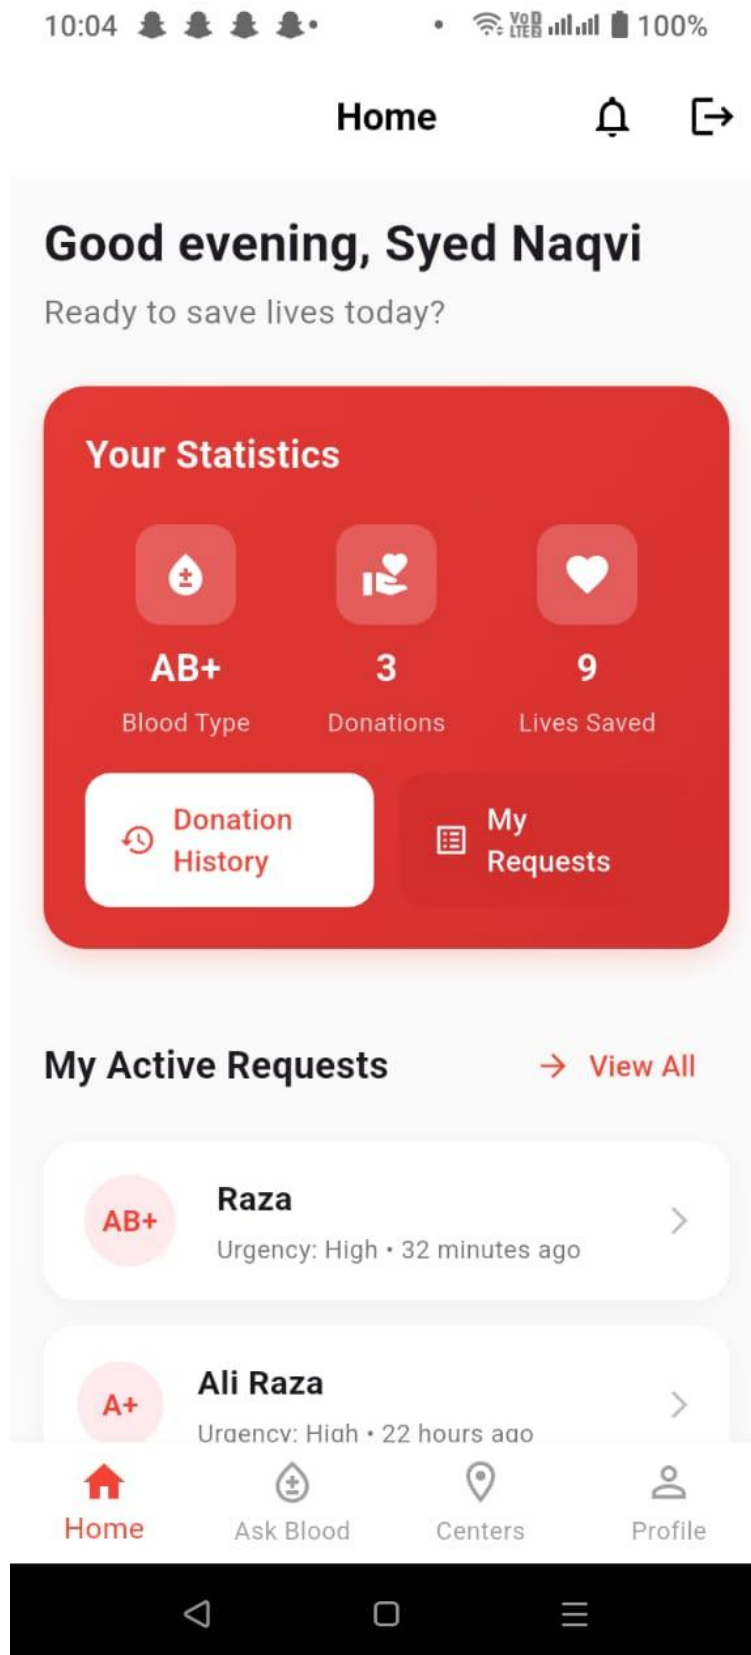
10:04 100%

Home

Good evening, Syed Naqvi

Ready to save lives today?

Your Statistics

AB+
Blood Type

3
Donations

9
Lives Saved

Donation History

My Requests

My Active Requests

View All

AB+
Raza
Urgency: High • 32 minutes ago

A+
Ali Raza
Urgency: High • 22 hours ago

Home
Ask Blood
Centers
Profile